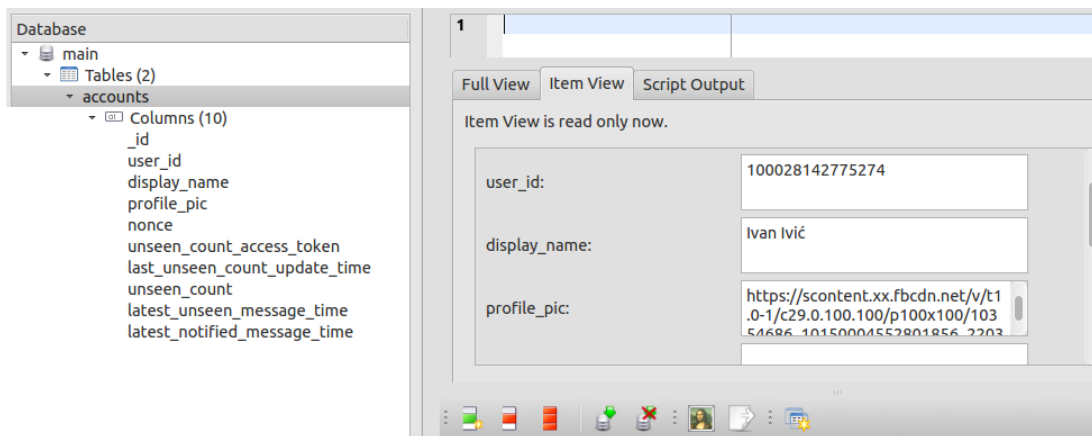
Database
main
Tables (2)
accounts
Columns (10)
_id
user_id
display_name
profile_pic
nonce
unseen_count_access_token
last_unseen_count_update_time
unseen_count
latest_unseen_message_time
latest_notified_message_time

1

Full View
Item View
Script Output

Item View is read only now.

user_id:
100028142775274

display_name:
Ivan Ivić

profile_pic:
https://scontent.xx.fbcdn.net/v/t1.0-1/c29.0.100.100/p100x100/10354686_10150004552801856_2203